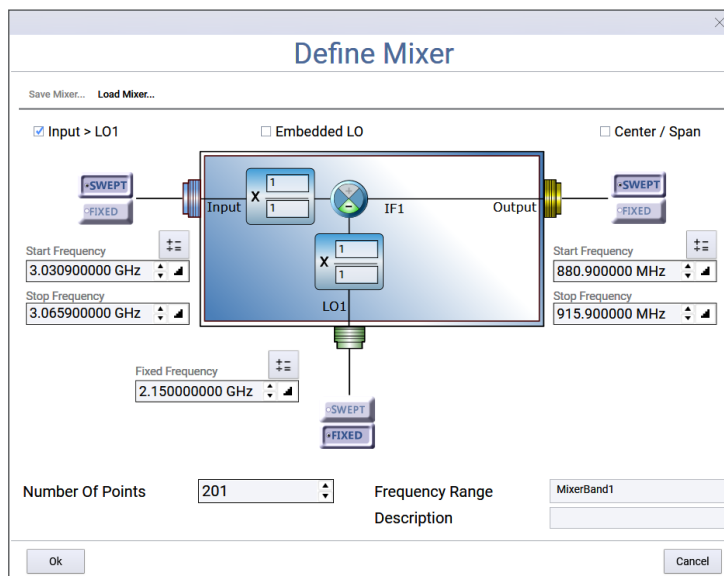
Define Mixer

Save Mixer... Load Mixer...

☑ Input > LO1

☐ Embedded LO

☐ Center / Span

•SWEPT
○FIXED

Input

X 1
1

IF1

Output

•SWEPT
○FIXED

Start Frequency
3.030900000 GHz

Stop Frequency
3.065900000 GHz

X 1
1

LO1

Start Frequency
880.900000 MHz

Stop Frequency
915.900000 MHz

Fixed Frequency
2.150000000 GHz

○SWEPT
•FIXED

Number Of Points
201

Frequency Range
MixerBand1

Description

Ok

Cancel